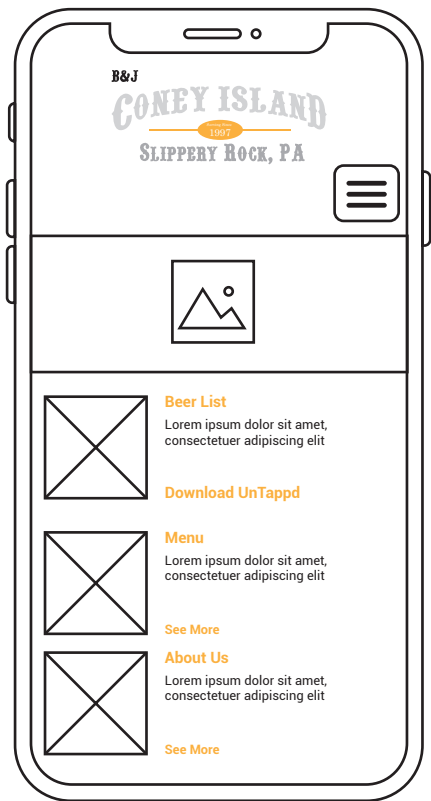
B&J
CONEY ISLAND
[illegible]
1907
SLIPPERY ROCK, PA

Beer List
Lorem ipsum dolor sit amet, consectetuer adipiscing elit

Download UnTappd

Menu
Lorem ipsum dolor sit amet, consectetuer adipiscing elit

See More

About Us
Lorem ipsum dolor sit amet, consectetuer adipiscing elit

See More